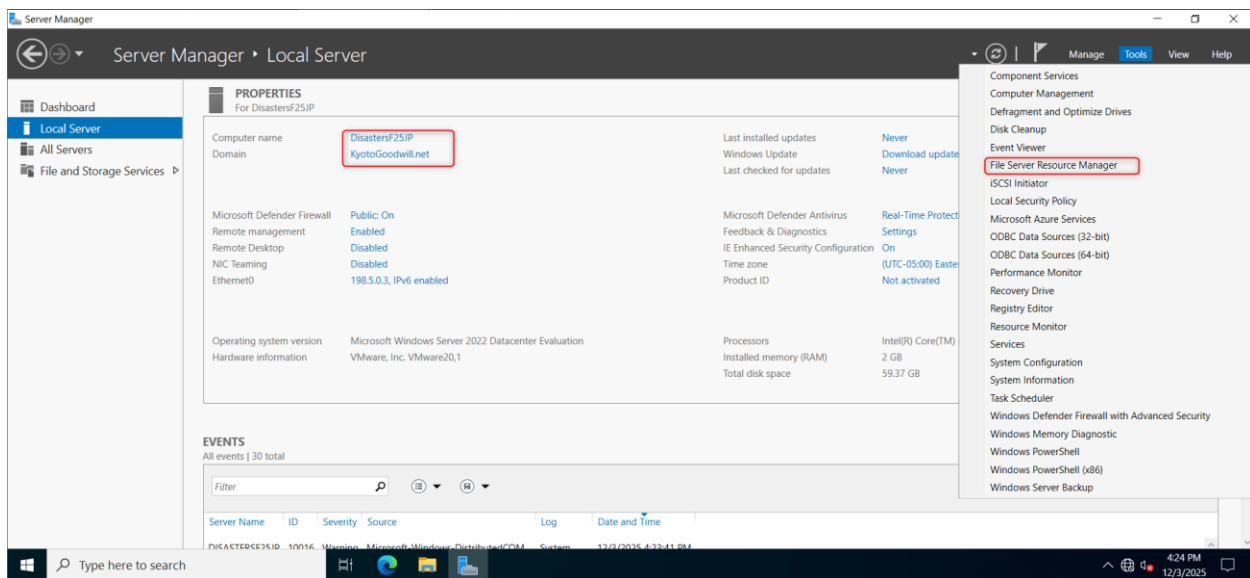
Server Manager

Server Manager ‣ Local Server

Manage Tools View Help

Dashboard
Local Server
All Servers
File and Storage Services ▷

PROPERTIES
For DisastersF25JP

| | | | |
|---|---|---|---|
| Computer name | DisastersF25JP | Last installed updates | Never |
| Domain | KyotoGoodwill.net | Windows Update | Download update |
| | | Last checked for updates | Never |
| Microsoft Defender Firewall | Public: On | Microsoft Defender Antivirus | Real-Time Protect |
| Remote management | Enabled | Feedback & Diagnostics | Settings |
| Remote Desktop | Disabled | IE Enhanced Security Configuration | On |
| NIC Teaming | Disabled | Time zone | (UTC-05:00) Easte |
| Ethernet0 | 198.5.0.3, IPv6 enabled | Product ID | Not activated |
| Operating system version | Microsoft Windows Server 2022 Datacenter Evaluation | Processors | Intel(R) Core(TM) |
| Hardware information | VMware, Inc. VMware20,1 | Installed memory (RAM) | 2 GB |
| | | Total disk space | 59.37 GB |

Component Services
Computer Management
Defragment and Optimize Drives
Disk Cleanup
Event Viewer
File Server Resource Manager
iSCSI Initiator
Local Security Policy
Microsoft Azure Services
ODBC Data Sources (32-bit)
ODBC Data Sources (64-bit)
Performance Monitor
Recovery Drive
Registry Editor
Resource Monitor
Services
System Configuration
System Information
Task Scheduler
Windows Defender Firewall with Advanced Security
Windows Memory Diagnostic
Windows PowerShell
Windows PowerShell (x86)
Windows Server Backup

EVENTS
All events | 30 total

Filter

| Server Name | ID | Severity | Source | Log | Date and Time |
|---|---|---|---|---|---|
| DISASTERSF25JP | 10016 | Warning | Microsoft-Windows-DistributedCOM | System | 12/3/2025 4:23:41 PM |

Type here to search

4:24 PM
12/3/2025